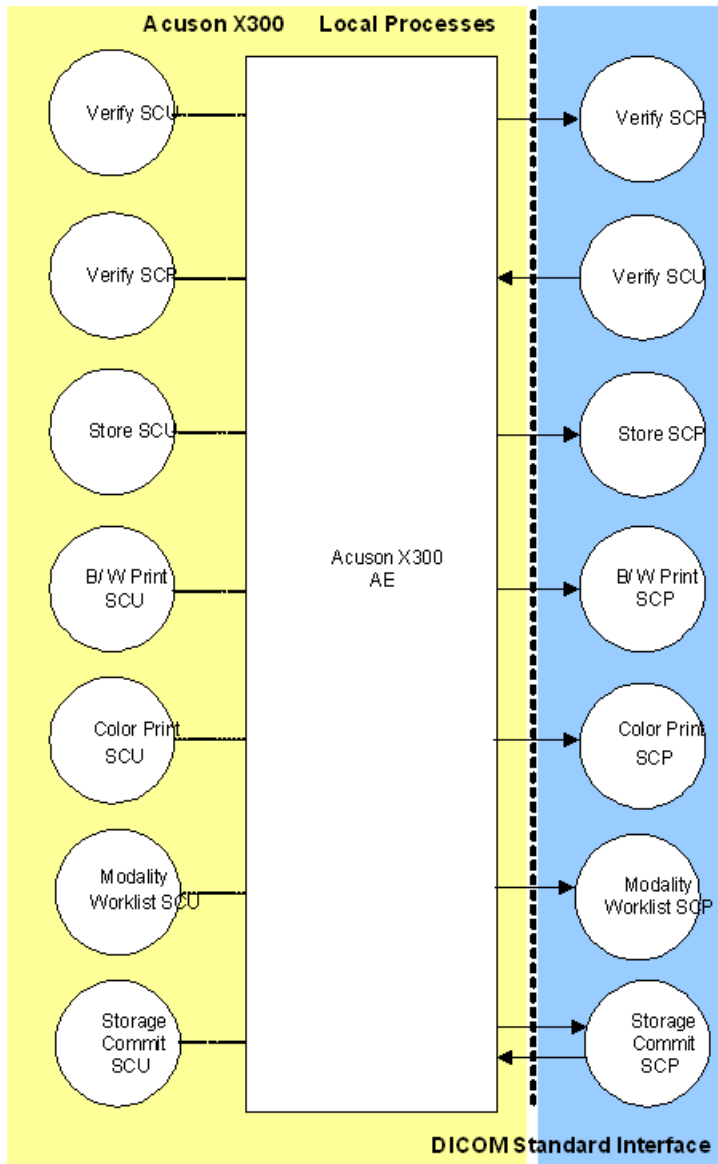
Acuson X300 Local Processes

Verify SCU

Verify SCP

Store SCU

B/W Print SCU

Color Print SCU

Modality Worklist SCU

Storage Commit SCU

Acuson X300 AE

Verify SCP

Verify SCU

Store SCP

B/W Print SCP

Color Print SCP

Modality Worklist SCP

Storage Commit SCP

DICOM Standard Interface